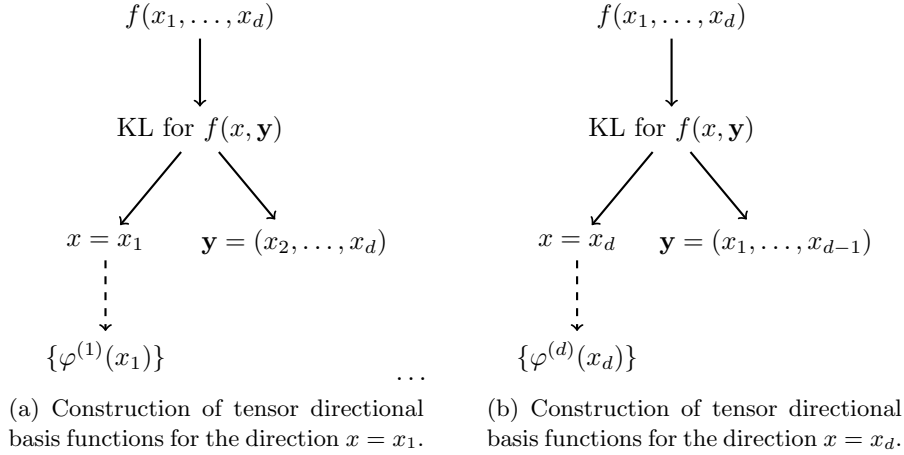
$f(x_1, \ldots, x_d)$

KL for $f(x, \mathbf{y})$

$x = x_1$ $\mathbf{y} = (x_2, \ldots, x_d)$

$\{\varphi^{(1)}(x_1)\}$

(a) Construction of tensor directional basis functions for the direction $x = x_1$.

$\cdots$

$f(x_1, \ldots, x_d)$

KL for $f(x, \mathbf{y})$

$x = x_d$ $\mathbf{y} = (x_1, \ldots, x_{d-1})$

$\{\varphi^{(d)}(x_d)\}$

(b) Construction of tensor directional basis functions for the direction $x = x_d$.